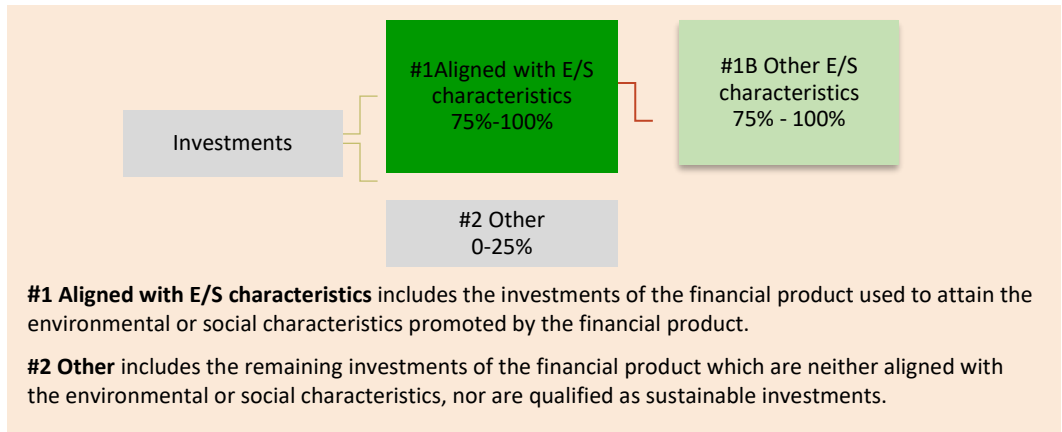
Investments

#1Aligned with E/S characteristics 75%-100%

#1B Other E/S characteristics 75% - 100%

#2 Other 0-25%

**#1 Aligned with E/S characteristics** includes the investments of the financial product used to attain the environmental or social characteristics promoted by the financial product.

**#2 Other** includes the remaining investments of the financial product which are neither aligned with the environmental or social characteristics, nor are qualified as sustainable investments.